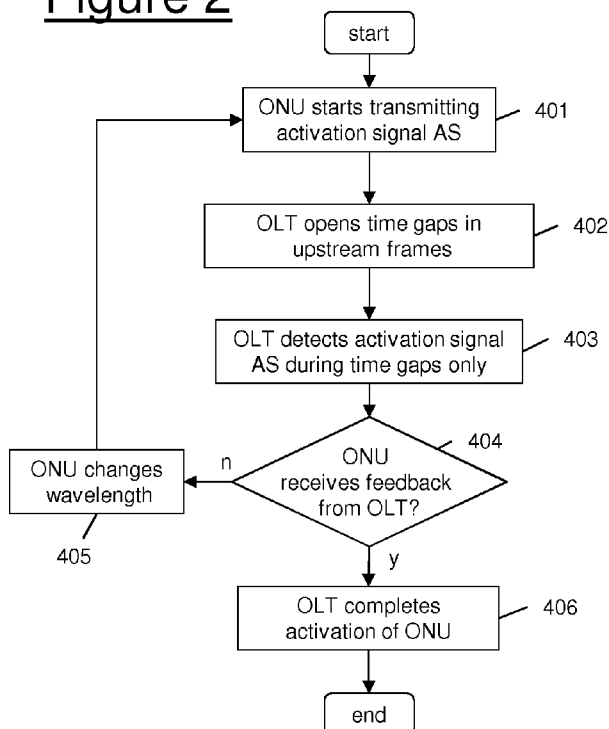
Figure 2

start

ONU starts transmitting activation signal AS

401

OLT opens time gaps in upstream frames

402

OLT detects activation signal AS during time gaps only

403

ONU receives feedback from OLT?

404

n

ONU changes wavelength

405

y

OLT completes activation of ONU

406

end